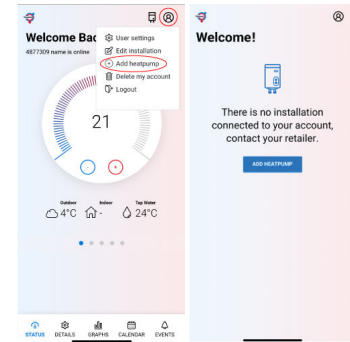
Welcome Bac

4877309 name is online

User settings
Edit installation
Add heatpump
Delete my account
Logout

21

−
+

Outdoor
4°C

Indoor
-

Tap Water
24°C

STATUS
DETAILS
GRAPHS
CALENDAR
EVENTS

Welcome!

There is no installation connected to your account, contact your retailer.

ADD HEATPUMP